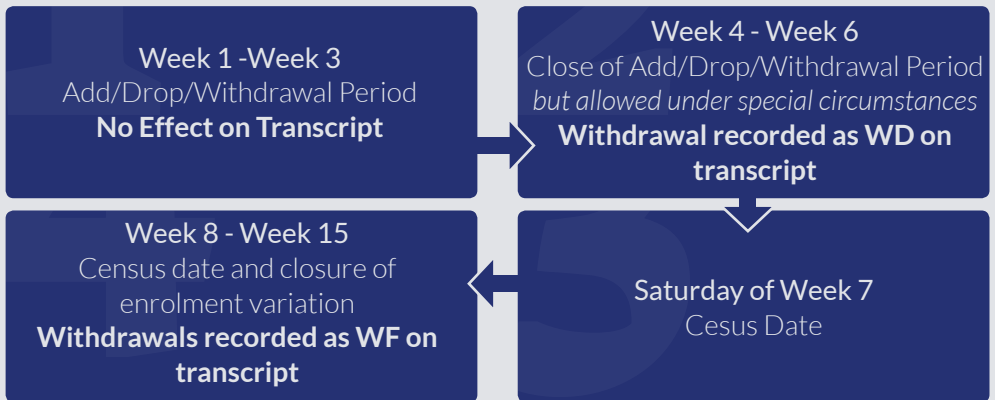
Week 1 -Week 3
Add/Drop/Withdrawal Period
**No Effect on Transcript**

Week 4 - Week 6
Close of Add/Drop/Withdrawal Period
*but allowed under special circumstances*
**Withdrawal recorded as WD on transcript**

Saturday of Week 7
Cesus Date

Week 8 - Week 15
Census date and closure of enrolment variation
**Withdrawals recorded as WF on transcript**